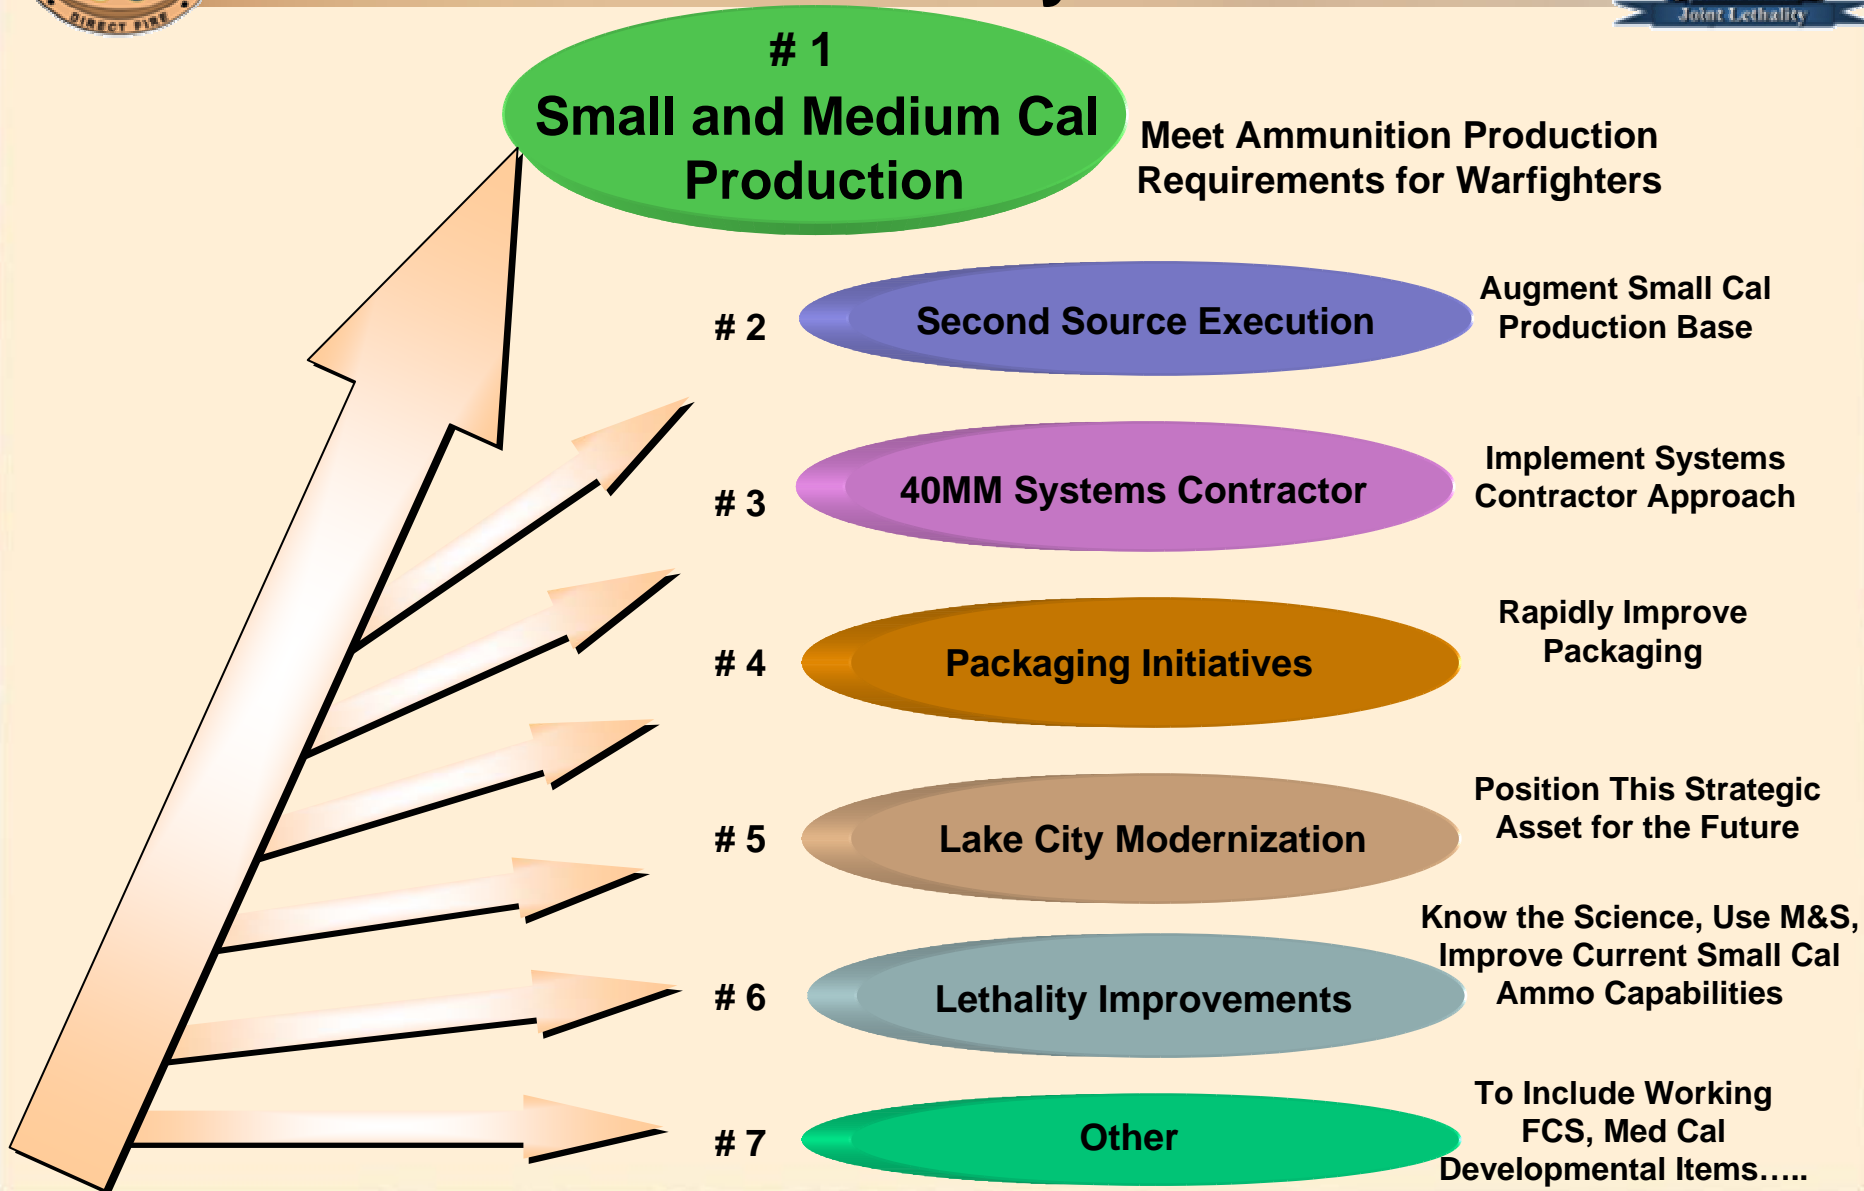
DIRECT FIRE

Joint Lethality

# 1
Small and Medium Cal Production

Meet Ammunition Production Requirements for Warfighters

# 2
Second Source Execution

Augment Small Cal Production Base

# 3
40MM Systems Contractor

Implement Systems Contractor Approach

# 4
Packaging Initiatives

Rapidly Improve Packaging

# 5
Lake City Modernization

Position This Strategic Asset for the Future

# 6
Lethality Improvements

Know the Science, Use M&S, Improve Current Small Cal Ammo Capabilities

# 7
Other

To Include Working FCS, Med Cal Developmental Items…..